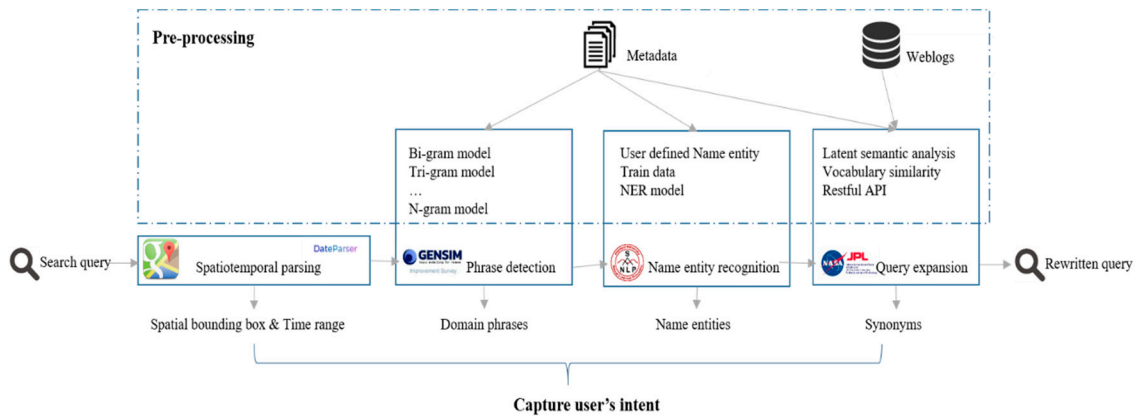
Pre-processing

Metadata

Weblogs

Bi-gram model
Tri-gram model
…
N-gram model

User defined Name entity
Train data
NER model

Latent semantic analysis
Vocabulary similarity
Restful API

Search query

DateParser

Spatiotemporal parsing

GENSIM

Phrase detection

NLP

Name entity recognition

JPL

Query expansion

Rewritten query

Spatial bounding box & Time range

Domain phrases

Name entities

Synonyms

Capture user's intent